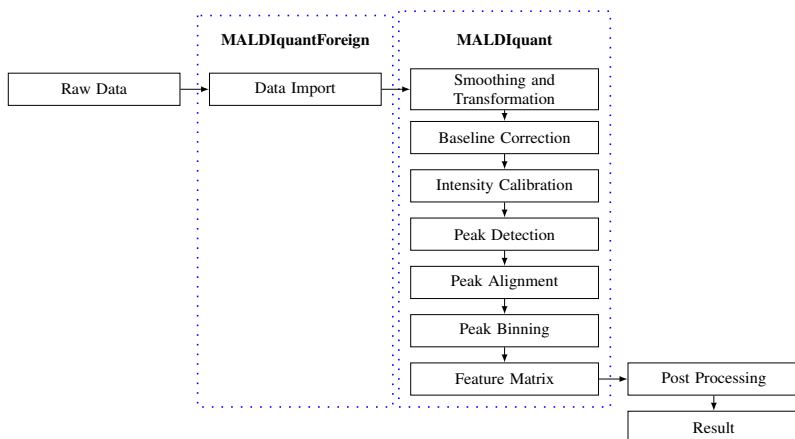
MALDIquantForeign

MALDIquant

Raw Data

Data Import

Smoothing and Transformation

Baseline Correction

Intensity Calibration

Peak Detection

Peak Alignment

Peak Binning

Feature Matrix

Post Processing

Result